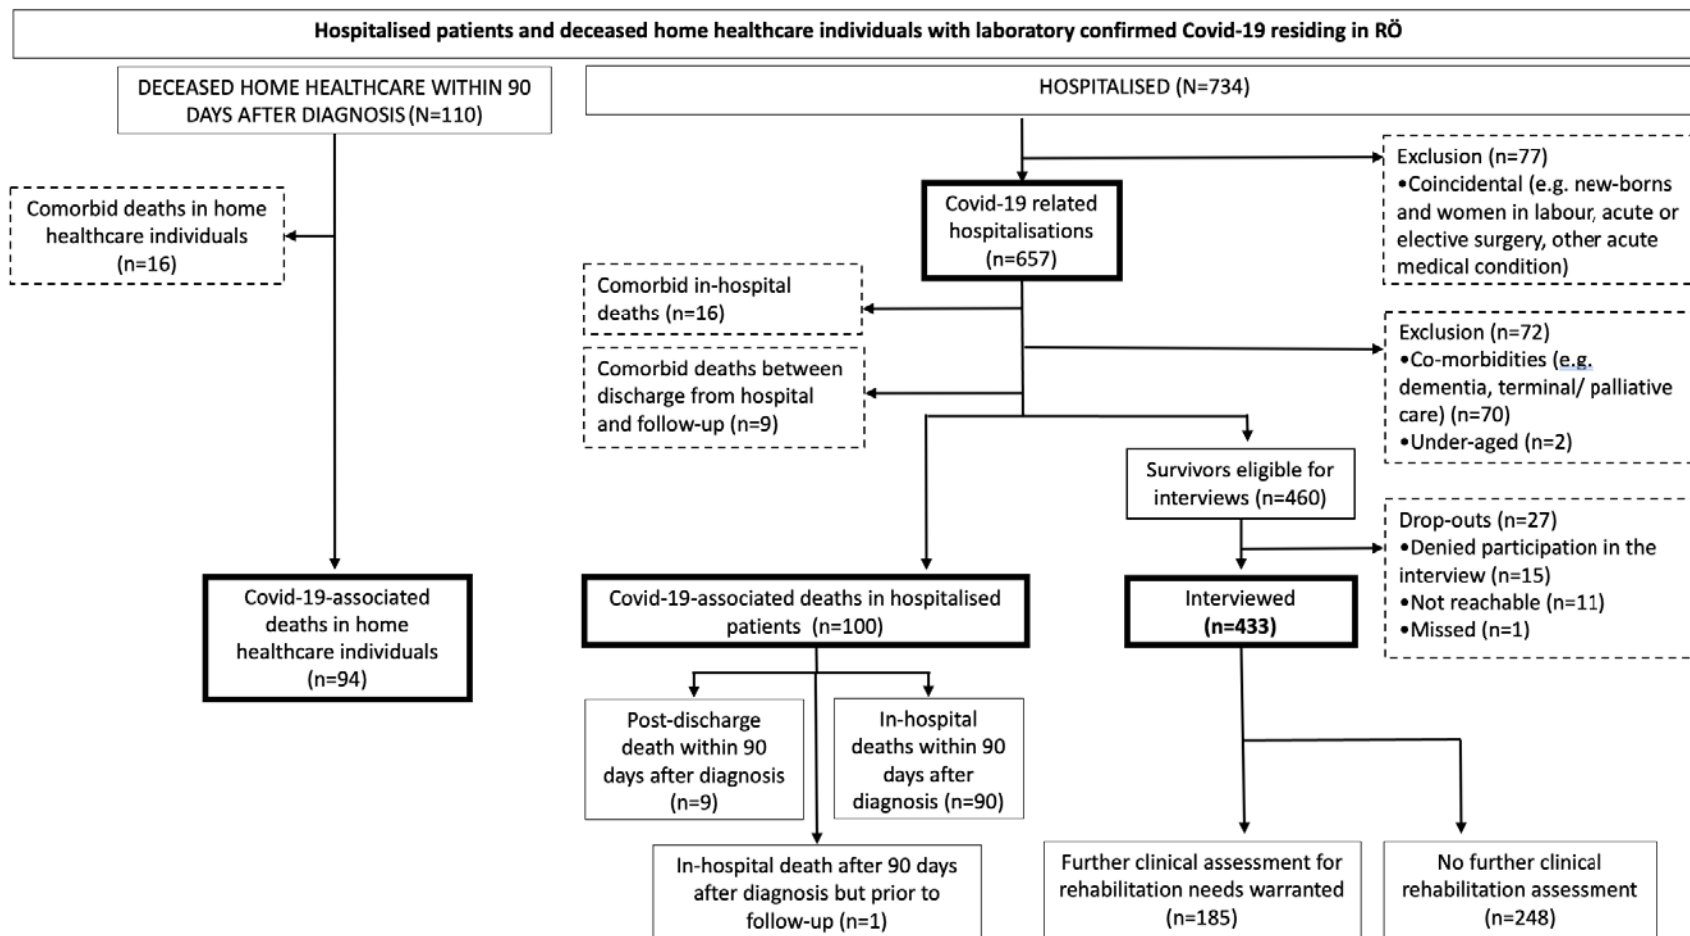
Hospitalised patients and deceased home healthcare individuals with laboratory confirmed Covid-19 residing in RÖ

DECEASED HOME HEALTHCARE WITHIN 90 DAYS AFTER DIAGNOSIS (N=110)

Comorbid deaths in home healthcare individuals (n=16)

Covid-19-associated deaths in home healthcare individuals (n=94)

HOSPITALISED (N=734)

Exclusion (n=77)
•Coincidental (e.g. new-borns and women in labour, acute or elective surgery, other acute medical condition)

Covid-19 related hospitalisations (n=657)

Comorbid in-hospital deaths (n=16)

Comorbid deaths between discharge from hospital and follow-up (n=9)

Exclusion (n=72)
•Co-morbidities (e.g. dementia, terminal/ palliative care) (n=70)
•Under-aged (n=2)

Survivors eligible for interviews (n=460)

Drop-outs (n=27)
•Denied participation in the interview (n=15)
•Not reachable (n=11)
•Missed (n=1)

Covid-19-associated deaths in hospitalised patients (n=100)

Interviewed (n=433)

Post-discharge death within 90 days after diagnosis (n=9)

In-hospital deaths within 90 days after diagnosis (n=90)

In-hospital death after 90 days after diagnosis but prior to follow-up (n=1)

Further clinical assessment for rehabilitation needs warranted (n=185)

No further clinical rehabilitation assessment (n=248)